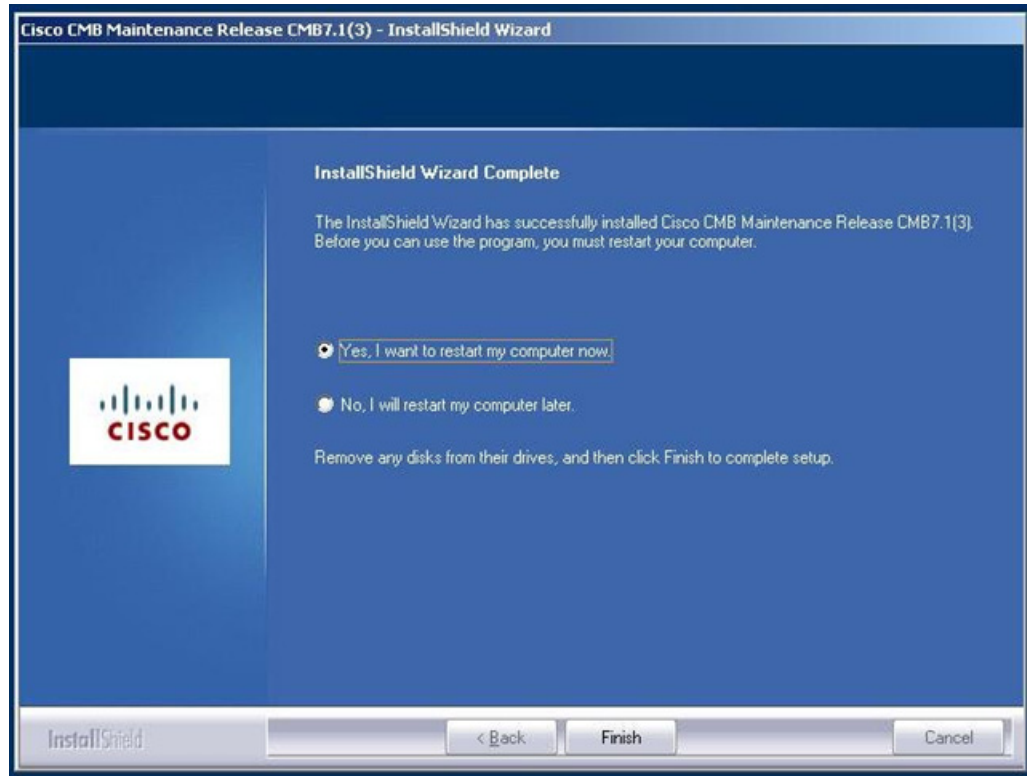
Cisco CMB Maintenance Release CMB7.1(3) - InstallShield Wizard

InstallShield Wizard Complete

The InstallShield Wizard has successfully installed Cisco CMB Maintenance Release CMB7.1(3). Before you can use the program, you must restart your computer.

Yes, I want to restart my computer now.

No, I will restart my computer later.

Remove any disks from their drives, and then click Finish to complete setup.

cisco

InstallShield

< Back

Finish

Cancel